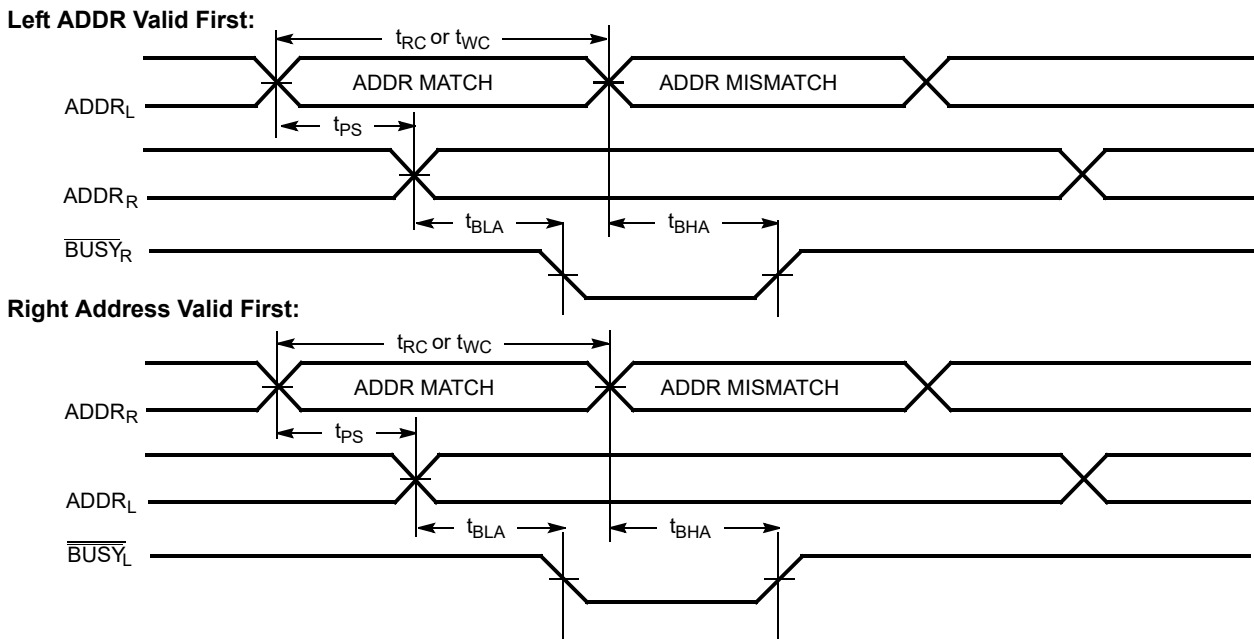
**Left ADDR Valid First:**

$t_{RC}$ or $t_{WC}$

ADDR MATCH

ADDR MISMATCH

$ADDR_L$

$t_{PS}$

$ADDR_R$

$t_{BLA}$

$t_{BHA}$

$\overline{BUSY_R}$

**Right Address Valid First:**

$t_{RC}$ or $t_{WC}$

ADDR MATCH

ADDR MISMATCH

$ADDR_R$

$t_{PS}$

$ADDR_L$

$t_{BLA}$

$t_{BHA}$

$\overline{BUSY_L}$